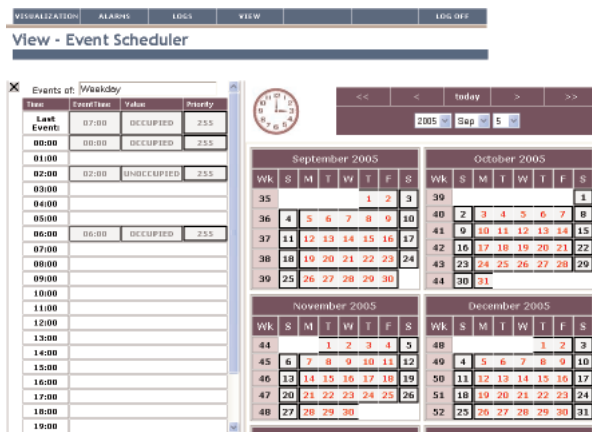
VISUALIZATION | ALARMS | LOGS | VIEW | LOG OFF

View - Event Scheduler

Events of: Weekday

| Time | Event Time | Value | Priority |
|---|---|---|---|
| Last Event: | 07:00 | OCCUPIED | 255 |
| 00:00 | 00:00 | OCCUPIED | 255 |
| 01:00 | | | |
| 02:00 | 02:00 | UNOCCUPIED | 255 |
| 03:00 | | | |
| 04:00 | | | |
| 05:00 | | | |
| 06:00 | 06:00 | OCCUPIED | 255 |
| 07:00 | | | |
| 08:00 | | | |
| 09:00 | | | |
| 10:00 | | | |
| 11:00 | | | |
| 12:00 | | | |
| 13:00 | | | |
| 14:00 | | | |
| 15:00 | | | |
| 16:00 | | | |
| 17:00 | | | |
| 18:00 | | | |
| 19:00 | | | |

<< < today > >>

2005 Sep 5

September 2005

| Wk | S | M | T | W | T | F | S |
|---|---|---|---|---|---|---|---|
| 35 | | | | | 1 | 2 | 3 |
| 36 | 4 | 5 | 6 | 7 | 8 | 9 | 10 |
| 37 | 11 | 12 | 13 | 14 | 15 | 16 | 17 |
| 38 | 18 | 19 | 20 | 21 | 22 | 23 | 24 |
| 39 | 25 | 26 | 27 | 28 | 29 | 30 | |

October 2005

| Wk | S | M | T | W | T | F | S |
|---|---|---|---|---|---|---|---|
| 39 | | | | | | | 1 |
| 40 | 2 | 3 | 4 | 5 | 6 | 7 | 8 |
| 41 | 9 | 10 | 11 | 12 | 13 | 14 | 15 |
| 42 | 16 | 17 | 18 | 19 | 20 | 21 | 22 |
| 43 | 23 | 24 | 25 | 26 | 27 | 28 | 29 |
| 44 | 30 | 31 | | | | | |

November 2005

| Wk | S | M | T | W | T | F | S |
|---|---|---|---|---|---|---|---|
| 44 | | | 1 | 2 | 3 | 4 | 5 |
| 45 | 6 | 7 | 8 | 9 | 10 | 11 | 12 |
| 46 | 13 | 14 | 15 | 16 | 17 | 18 | 19 |
| 47 | 20 | 21 | 22 | 23 | 24 | 25 | 26 |
| 48 | 27 | 28 | 29 | 30 | | | |

December 2005

| Wk | S | M | T | W | T | F | S |
|---|---|---|---|---|---|---|---|
| 48 | | | | | 1 | 2 | 3 |
| 49 | 4 | 5 | 6 | 7 | 8 | 9 | 10 |
| 50 | 11 | 12 | 13 | 14 | 15 | 16 | 17 |
| 51 | 18 | 19 | 20 | 21 | 22 | 23 | 24 |
| 52 | 25 | 26 | 27 | 28 | 29 | 30 | 31 |